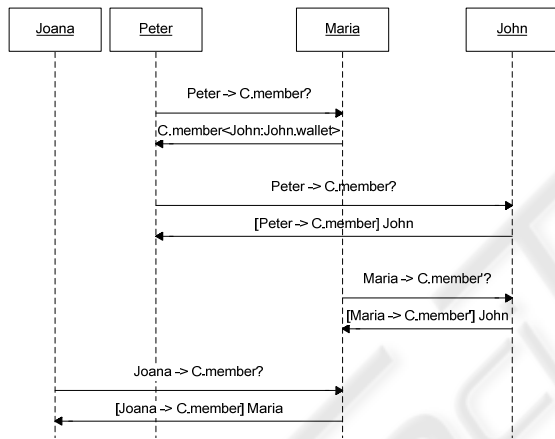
Joana

Peter

Maria

John

Peter -> C.member?

C.member<John:John.wallet>

Peter -> C.member?

[Peter -> C.member] John

Maria -> C.member'?

[Maria -> C.member'] John

Joana -> C.member?

[Joana -> C.member] Maria